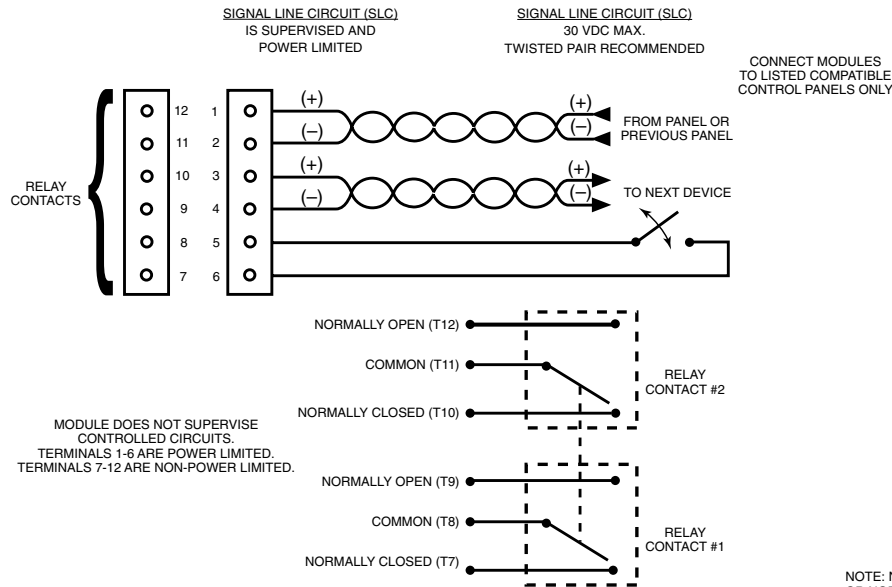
SIGNAL LINE CIRCUIT (SLC)
IS SUPERVISED AND
POWER LIMITED

SIGNAL LINE CIRCUIT (SLC)
30 VDC MAX.
TWISTED PAIR RECOMMENDED

CONNECT MODULES
TO LISTED COMPATIBLE
CONTROL PANELS ONLY

RELAY
CONTACTS

12 11 10 9 8 7

1 2 3 4 5 6

(+)
(–)
(+)
(–)

(+)
(–)
FROM PANEL OR
PREVIOUS PANEL

(+)
(–)
TO NEXT DEVICE

NORMALLY OPEN (T12)
COMMON (T11)
NORMALLY CLOSED (T10)

RELAY
CONTACT #2

MODULE DOES NOT SUPERVISE
CONTROLLED CIRCUITS.
TERMINALS 1-6 ARE POWER LIMITED.
TERMINALS 7-12 ARE NON-POWER LIMITED.

NORMALLY OPEN (T9)
COMMON (T8)
NORMALLY CLOSED (T7)

RELAY
CONTACT #1

NOTE: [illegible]